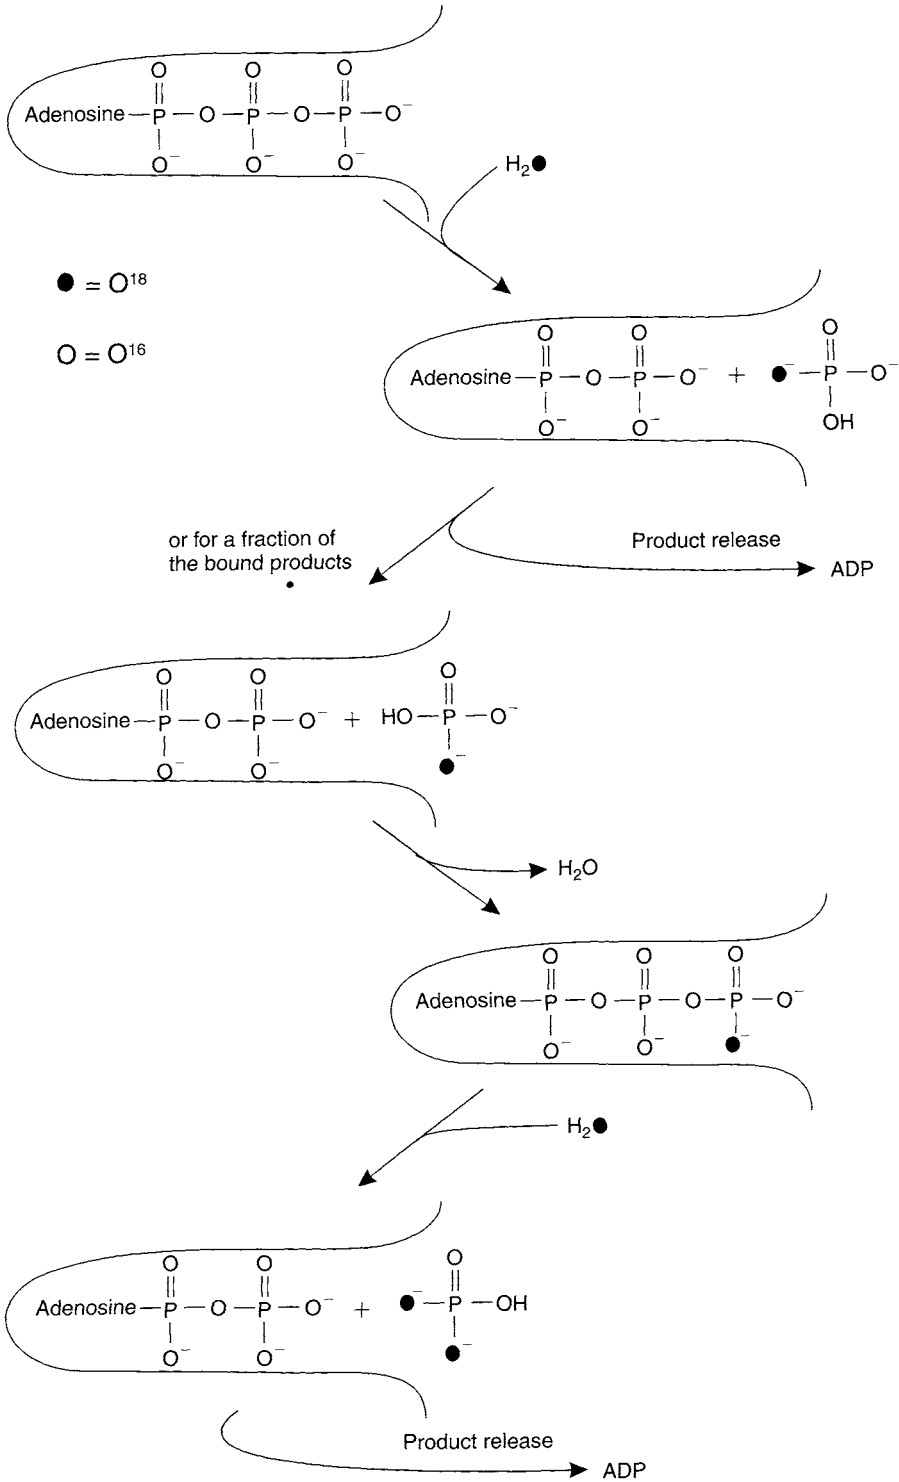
Adenosine—P(=O)(O$^-$)—O—P(=O)(O$^-$)—O—P(=O)(O$^-$)—O$^-$

H$_2$●

● = O$^{18}$

O = O$^{16}$

Adenosine—P(=O)(O$^-$)—O—P(=O)(O$^-$)—O$^-$ + ●$^-$—P(=O)(OH)—O$^-$

or for a fraction of the bound products

Product release

ADP

Adenosine—P(=O)(O$^-$)—O—P(=O)(O$^-$)—O$^-$ + HO—P(=O)(●$^-$)—O$^-$

H$_2$O

Adenosine—P(=O)(O$^-$)—O—P(=O)(O$^-$)—O—P(=O)(●$^-$)—O$^-$

H$_2$●

Adenosine—P(=O)(O$^-$)—O—P(=O)(O$^-$)—O$^-$ + ●$^-$—P(=O)(●$^-$)—OH

Product release

ADP